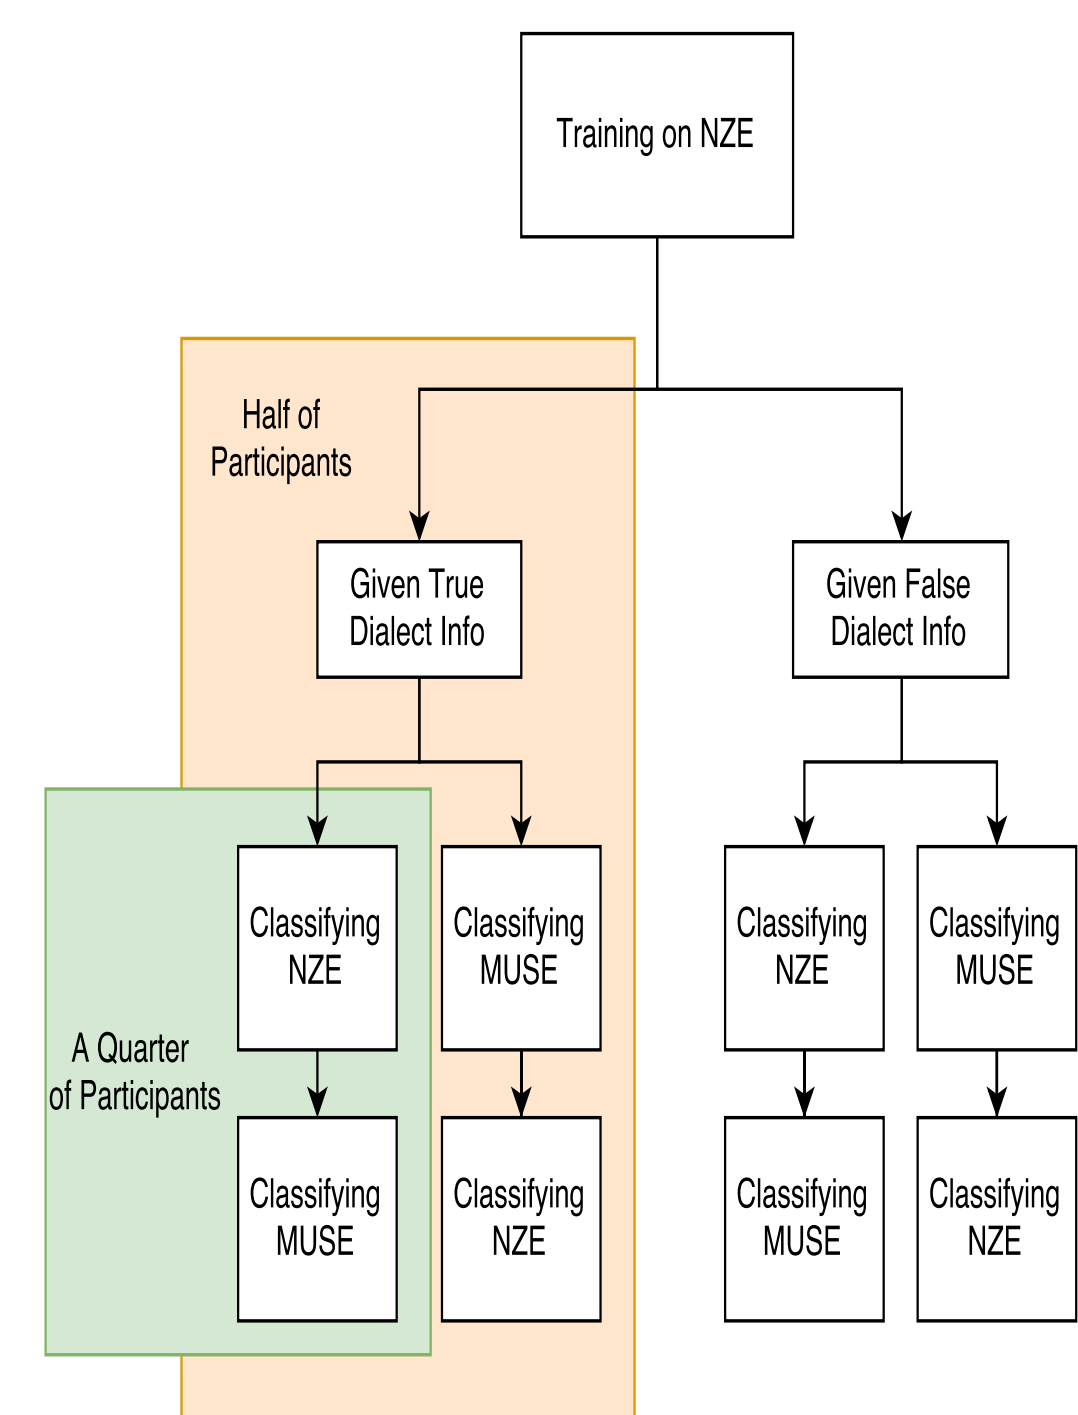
Training on NZE

Half of Participants

Given True Dialect Info

Given False Dialect Info

A Quarter of Participants

Classifying NZE

Classifying MUSE

Classifying MUSE

Classifying NZE

Classifying NZE

Classifying MUSE

Classifying MUSE

Classifying NZE